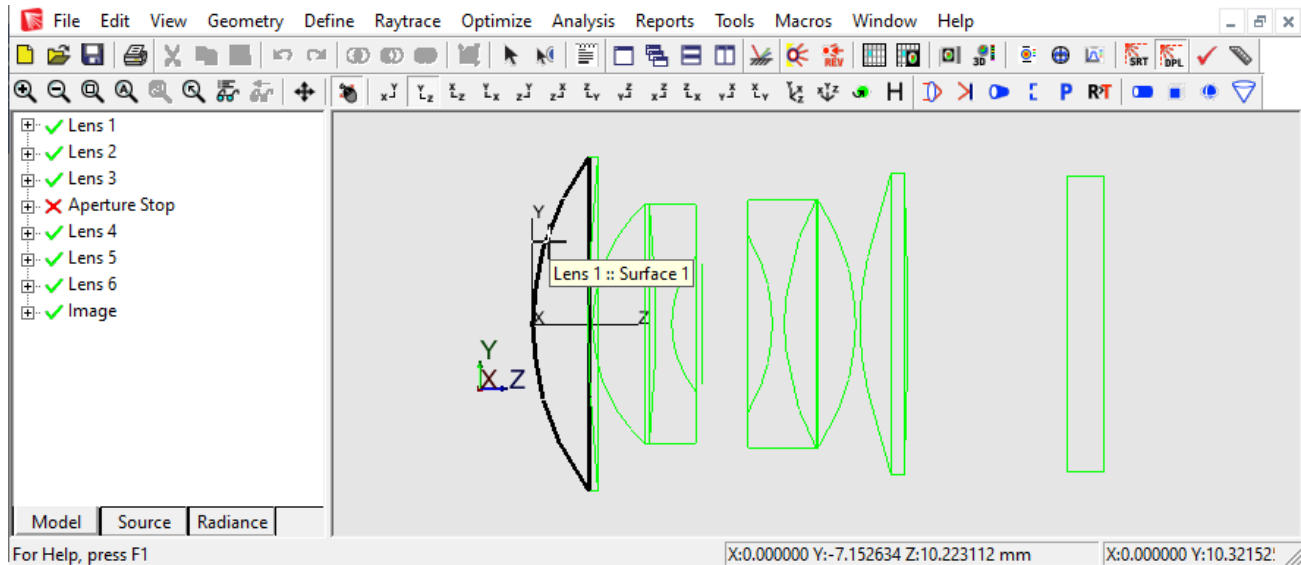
File Edit View Geometry Define Raytrace Optimize Analysis Reports Tools Macros Window Help

SRT DPL

H P RT

Lens 1
Lens 2
Lens 3
Aperture Stop
Lens 4
Lens 5
Lens 6
Image

Y
Lens 1 :: Surface 1
X Z
Y
X Z

Model Source Radiance

For Help, press F1 X:0.000000 Y:-7.152634 Z:10.223112 mm X:0.000000 Y:10.32152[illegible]